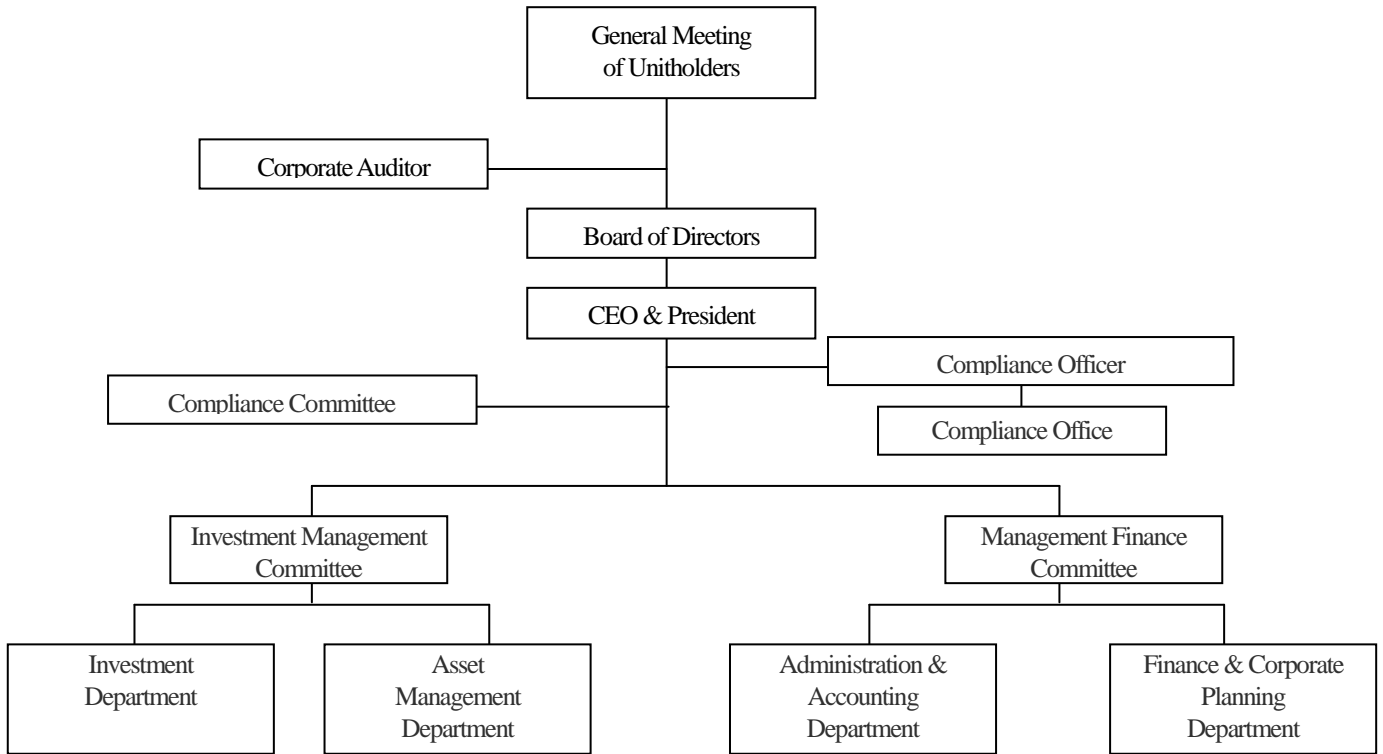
General Meeting of Unitholders

Corporate Auditor

Board of Directors

CEO & President

Compliance Officer

Compliance Committee

Compliance Office

Investment Management Committee

Management Finance Committee

Investment Department

Asset Management Department

Administration & Accounting Department

Finance & Corporate Planning Department